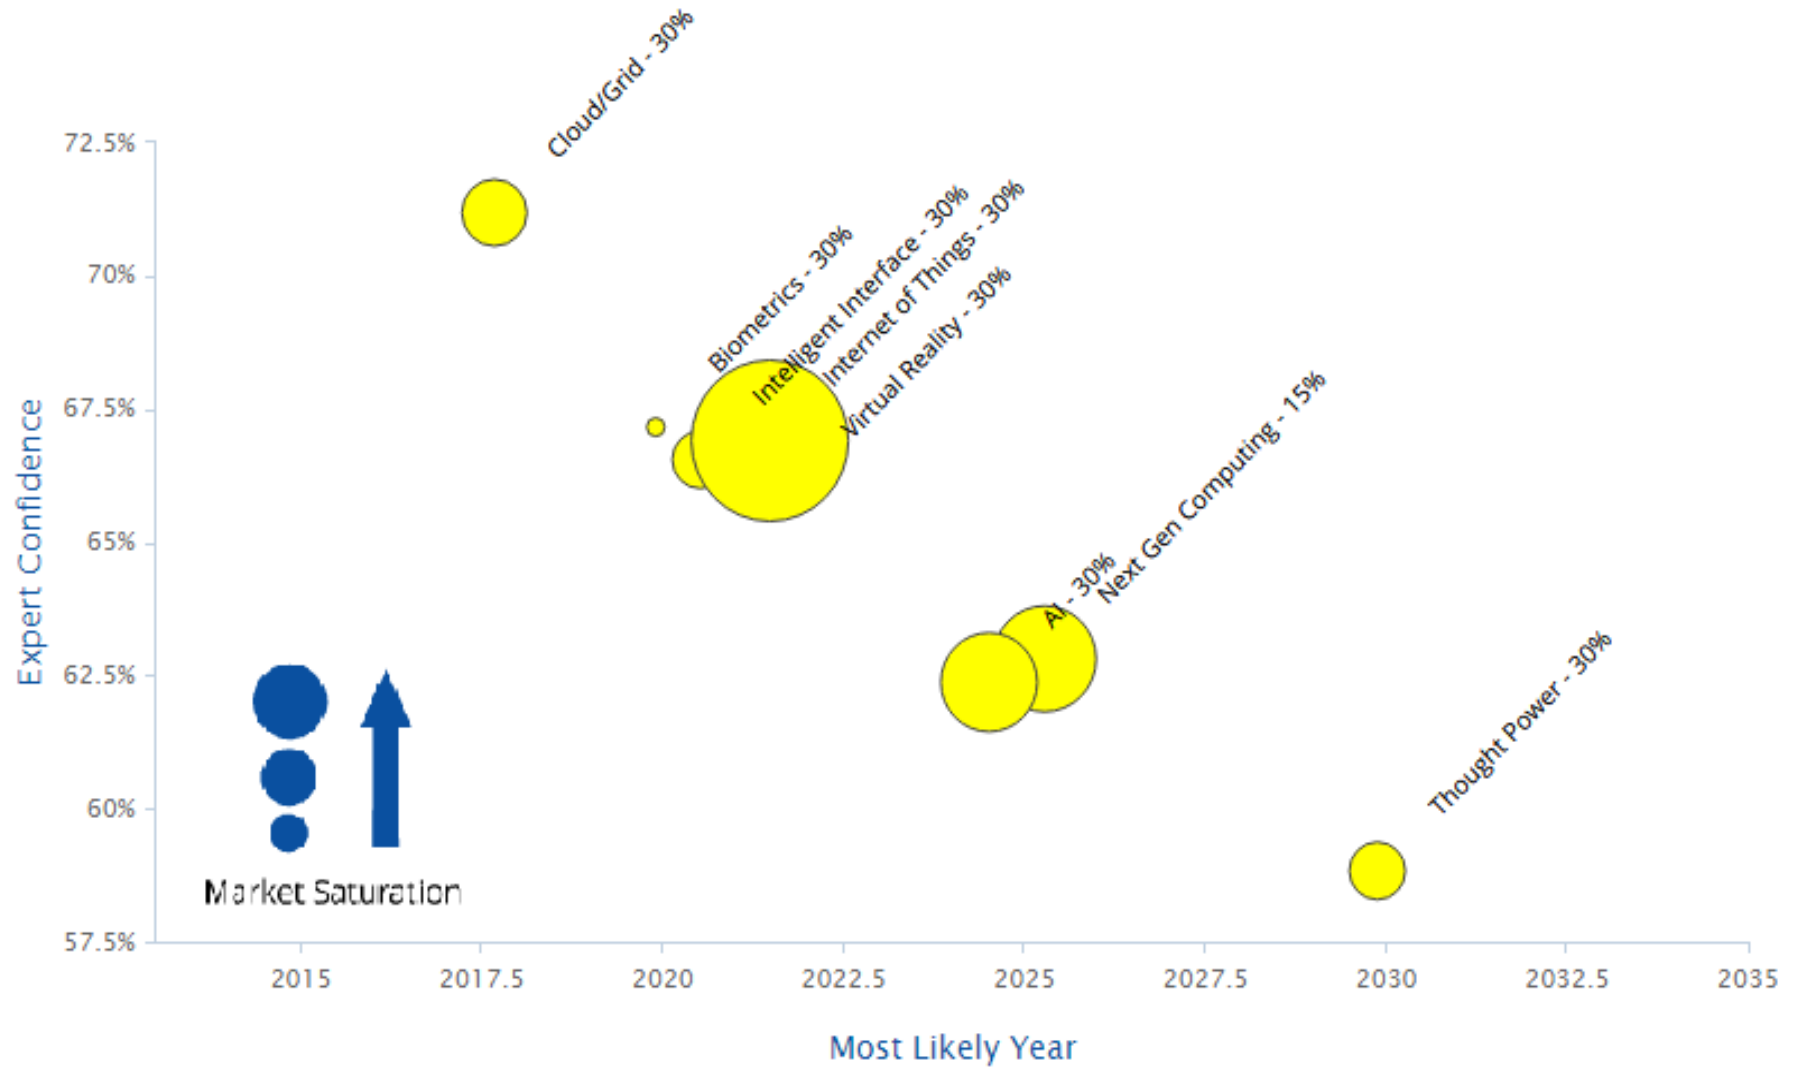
Cloud/Grid - 30%
Biometrics - 30%
Intelligent Interface - 30%
Internet of Things - 30%
Virtual Reality - 30%
AI - 30%
Next Gen Computing - 15%
Thought Power - 30%

72.5%
70%
67.5%
65%
62.5%
60%
57.5%

Expert Confidence

Market Saturation

2015
2017.5
2020
2022.5
2025
2027.5
2030
2032.5
2035

Most Likely Year